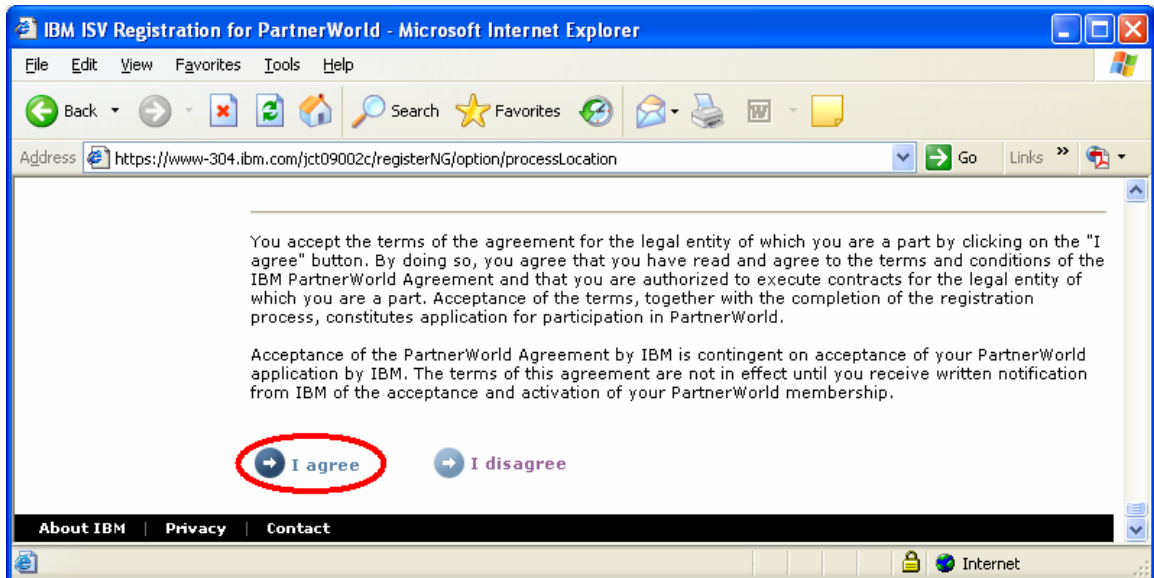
IBM ISV Registration for PartnerWorld - Microsoft Internet Explorer

File Edit View Favorites Tools Help

Back Search Favorites

Address https://www-304.ibm.com/jct09002c/registerNG/option/processLocation Go Links »

You accept the terms of the agreement for the legal entity of which you are a part by clicking on the "I agree" button. By doing so, you agree that you have read and agree to the terms and conditions of the IBM PartnerWorld Agreement and that you are authorized to execute contracts for the legal entity of which you are a part. Acceptance of the terms, together with the completion of the registration process, constitutes application for participation in PartnerWorld.

Acceptance of the PartnerWorld Agreement by IBM is contingent on acceptance of your PartnerWorld application by IBM. The terms of this agreement are not in effect until you receive written notification from IBM of the acceptance and activation of your PartnerWorld membership.

I agree I disagree

About IBM | Privacy | Contact

Internet